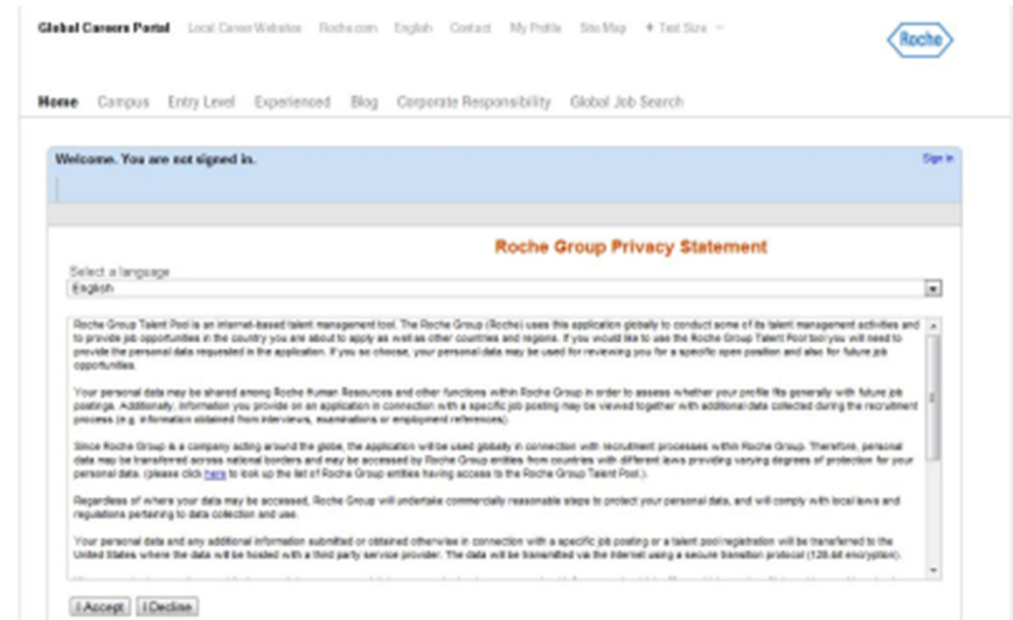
Global Careers Portal Local Career Websites Roche.com English Contact My Profile Site Map + Text Size −

Roche

Home Campus Entry Level Experienced Blog Corporate Responsibility Global Job Search

Welcome. You are not signed in.

Sign In

Roche Group Privacy Statement

Select a language
English

Roche Group Talent Pool is an internet-based talent management tool. The Roche Group (Roche) uses this application globally to conduct some of its talent management activities and to provide job opportunities in the country you are about to apply as well as other countries and regions. If you would like to use the Roche Group Talent Pool tool you will need to provide the personal data requested in the application. If you so choose, your personal data may be used for reviewing you for a specific open position and also for future job opportunities.

Your personal data may be shared among Roche Human Resources and other functions within Roche Group in order to assess whether your profile fits generally with future job postings. Additionally, information you provide on an application in connection with a specific job posting may be viewed together with additional data collected during the recruitment process (e.g. information obtained from interviews, examinations or employment references).

Since Roche Group is a company acting around the globe, the application will be used globally in connection with recruitment processes within Roche Group. Therefore, personal data may be transferred across national borders and may be accessed by Roche Group entities from countries with different laws providing varying degrees of protection for your personal data. (please click here to look up the list of Roche Group entities having access to the Roche Group Talent Pool.).

Regardless of where your data may be accessed, Roche Group will undertake commercially reasonable steps to protect your personal data, and will comply with local laws and regulations pertaining to data collection and use.

Your personal data and any additional information submitted or obtained otherwise in connection with a specific job posting or a talent pool registration will be transferred to the United States where the data will be hosted with a third party service provider. The data will be transmitted via the internet using a secure transition protocol (128-bit encryption).

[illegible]

I Accept I Decline